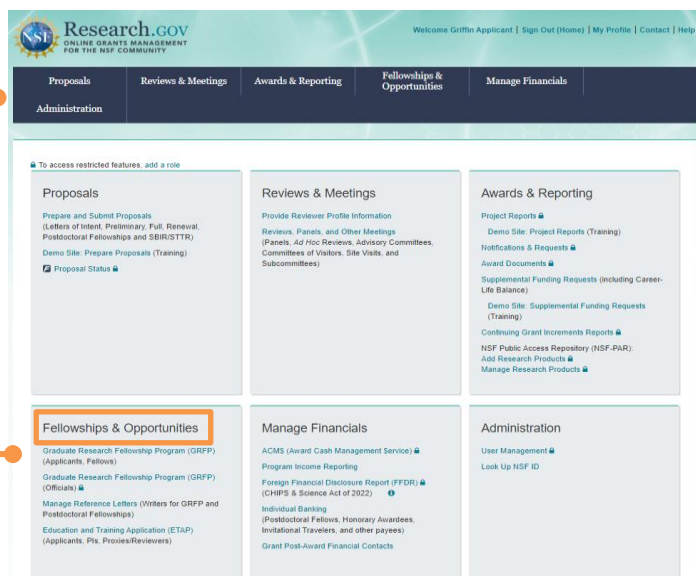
Research.GOV
ONLINE GRANTS MANAGEMENT FOR THE NSF COMMUNITY

Welcome Griffin Applicant | Sign Out (Home) | My Profile | Contact | Help

Proposals | Reviews & Meetings | Awards & Reporting | Fellowships & Opportunities | Manage Financials | Administration

To access restricted features, add a role

Proposals

Prepare and Submit Proposals
(Letters of Intent, Preliminary, Full, Renewal, Postdoctoral Fellowships and SBIR/STTR)

Demo Site: Prepare Proposals (Training)

Proposal Status

Reviews & Meetings

Provide Reviewer Profile Information

Reviews, Panels, and Other Meetings
(Panels, Ad Hoc Reviews, Advisory Committees, Committees of Visitors, Site Visits, and Subcommittees)

Awards & Reporting

Project Reports

Demo Site: Project Reports (Training)

Notifications & Requests

Award Documents

Supplemental Funding Requests (including Career-Life Balance)

Demo Site: Supplemental Funding Requests (Training)

Continuing Grant Increments Reports

NSF Public Access Repository (NSF-PAR):
Add Research Products
Manage Research Products

Fellowships & Opportunities

Graduate Research Fellowship Program (GRFP) (Applicants, Fellows)

Graduate Research Fellowship Program (GRFP) (Officials)

Manage Reference Letters (Writers for GRFP and Postdoctoral Fellowships)

Education and Training Application (ETAP) (Applicants, PIs, Proxies/Reviewers)

Manage Financials

ACMS (Award Cash Management Service)

Program Income Reporting

Foreign Financial Disclosure Report (FFDR) (CHIPS & Science Act of 2022)

Individual Banking
(Postdoctoral Fellows, Honorary Awardees, Invitational Travelers, and other payees)

Grant Post-Award Financial Contacts

Administration

User Management

Look Up NSF ID